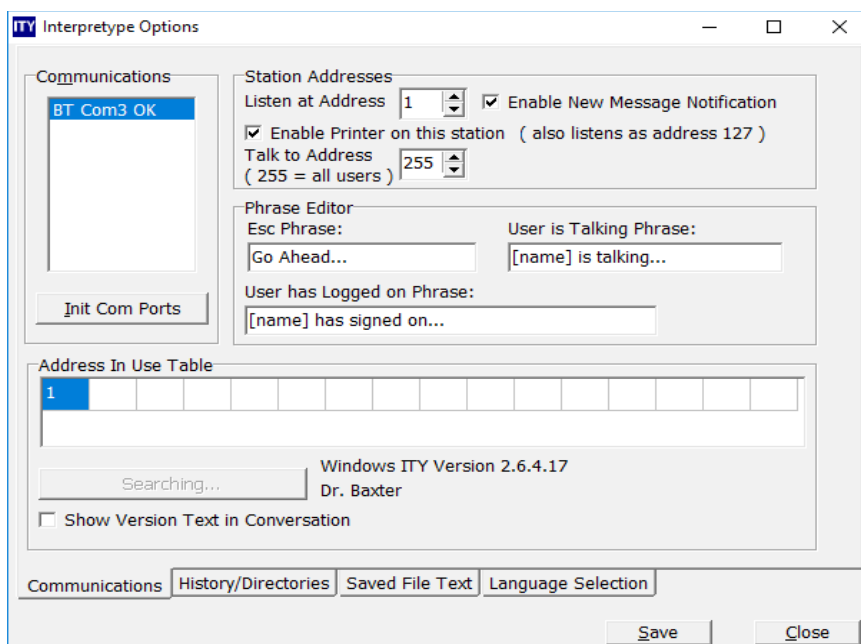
ITY Interpretype Options

Communications

BT Com3 OK

Init Com Ports

Station Addresses

Listen at Address 1

☑ Enable New Message Notification

☑ Enable Printer on this station ( also listens as address 127 )

Talk to Address ( 255 = all users ) 255

Phrase Editor

Esc Phrase:

Go Ahead...

User is Talking Phrase:

[name] is talking...

User has Logged on Phrase:

[name] has signed on...

Address In Use Table

| 1 | | | | | | | | | | | | | | | |
|---|---|---|---|---|---|---|---|---|---|---|---|---|---|---|---|

Searching...

Windows ITY Version 2.6.4.17

Dr. Baxter

☐ Show Version Text in Conversation

Communications | History/Directories | Saved File Text | Language Selection

Save

Close